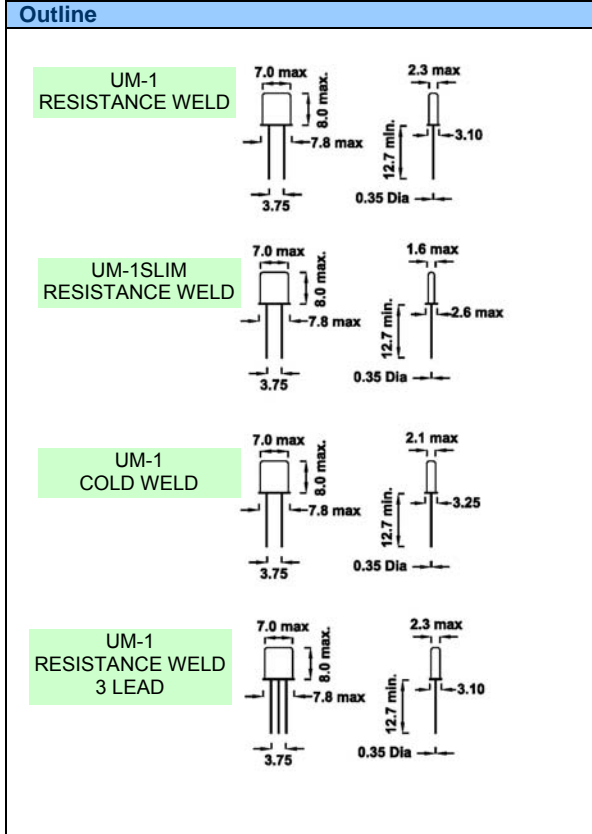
Outline

UM-1
RESISTANCE WELD

7.0 max
8.0 max.
7.8 max
3.75

2.3 max
12.7 min.
3.10
0.35 Dia

UM-1SLIM
RESISTANCE WELD

7.0 max
8.0 max.
7.8 max
3.75

1.6 max
12.7 min.
2.6 max
0.35 Dia

UM-1
COLD WELD

7.0 max
8.0 max.
7.8 max
3.75

2.1 max
12.7 min.
3.25
0.35 Dia

UM-1
RESISTANCE WELD
3 LEAD

7.0 max
8.0 max.
7.8 max
3.75

2.3 max
12.7 min.
3.10
0.35 Dia